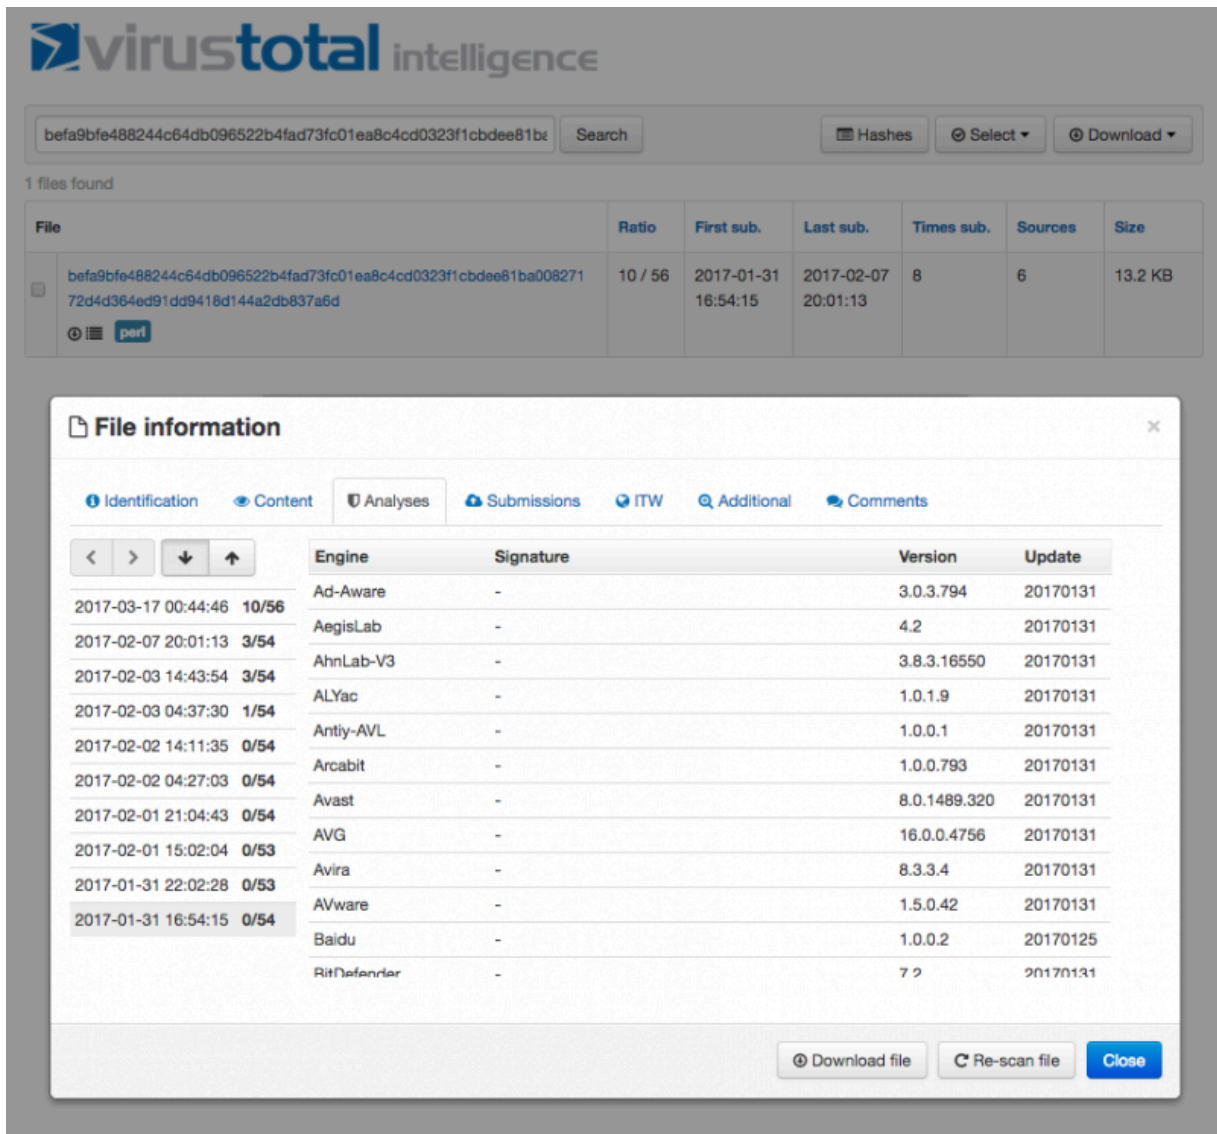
virustotal intelligence

befa9bfe488244c64db096522b4fad73fc01ea8c4cd0323f1cbdee81ba Search Hashes Select Download

1 files found

| File | Ratio | First sub. | Last sub. | Times sub. | Sources | Size |
|---|---|---|---|---|---|---|
| befa9bfe488244c64db096522b4fad73fc01ea8c4cd0323f1cbdee81ba00827172d4d364ed91dd9418d144a2db837a6d perl | 10 / 56 | 2017-01-31 16:54:15 | 2017-02-07 20:01:13 | 8 | 6 | 13.2 KB |

File information ×

Identification Content Analyses Submissions ITW Additional Comments

| | |
|---|---|
| 2017-03-17 00:44:46 | 10/56 |
| 2017-02-07 20:01:13 | 3/54 |
| 2017-02-03 14:43:54 | 3/54 |
| 2017-02-03 04:37:30 | 1/54 |
| 2017-02-02 14:11:35 | 0/54 |
| 2017-02-02 04:27:03 | 0/54 |
| 2017-02-01 21:04:43 | 0/54 |
| 2017-02-01 15:02:04 | 0/53 |
| 2017-01-31 22:02:28 | 0/53 |
| 2017-01-31 16:54:15 | 0/54 |

| Engine | Signature | Version | Update |
|---|---|---|---|
| Ad-Aware | - | 3.0.3.794 | 20170131 |
| AegisLab | - | 4.2 | 20170131 |
| AhnLab-V3 | - | 3.8.3.16550 | 20170131 |
| ALYac | - | 1.0.1.9 | 20170131 |
| Antiy-AVL | - | 1.0.0.1 | 20170131 |
| Arcabit | - | 1.0.0.793 | 20170131 |
| Avast | - | 8.0.1489.320 | 20170131 |
| AVG | - | 16.0.0.4756 | 20170131 |
| Avira | - | 8.3.3.4 | 20170131 |
| AVware | - | 1.5.0.42 | 20170131 |
| Baidu | - | 1.0.0.2 | 20170125 |
| BitDefender | - | 7.2 | 20170131 |

Download file Re-scan file Close